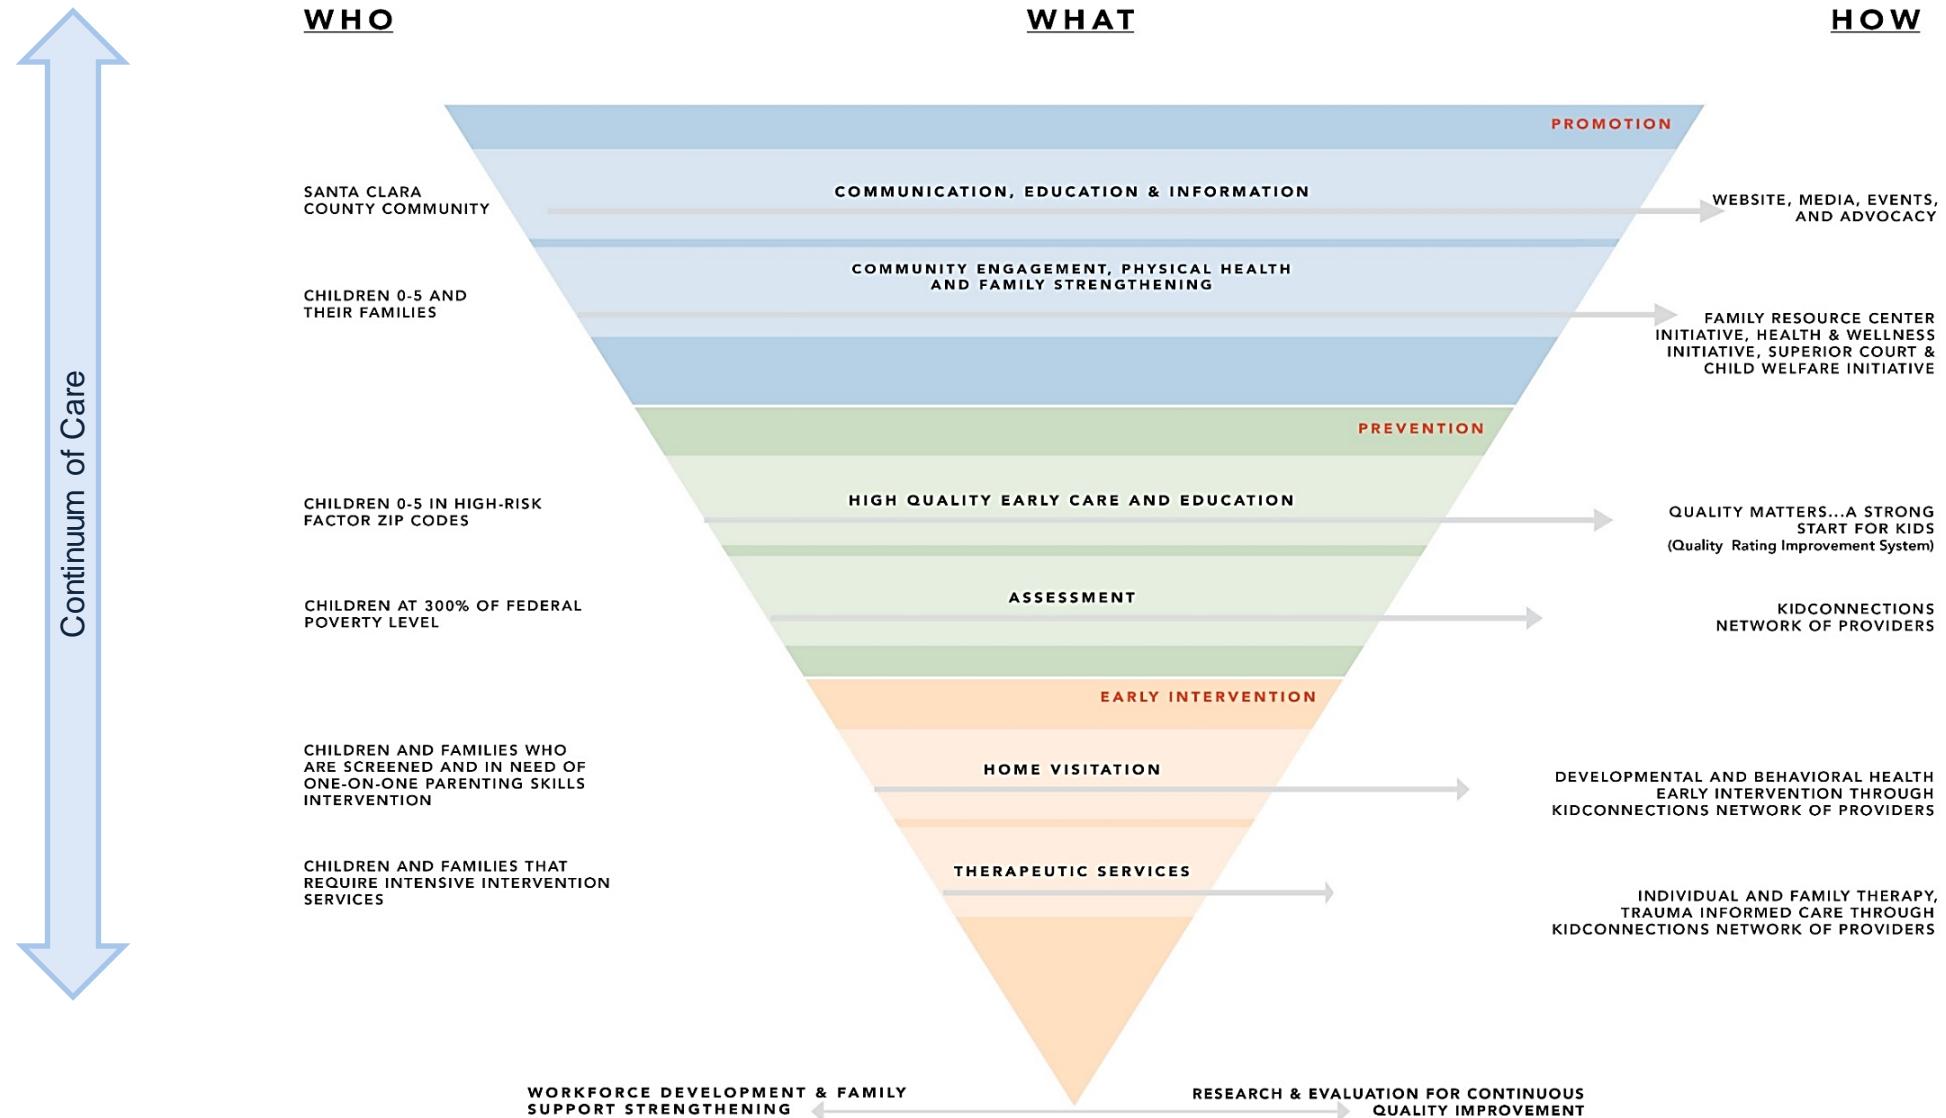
Continuum of Care

WHO

WHAT

HOW

PROMOTION

SANTA CLARA COUNTY COMMUNITY

COMMUNICATION, EDUCATION & INFORMATION

WEBSITE, MEDIA, EVENTS, AND ADVOCACY

CHILDREN 0-5 AND THEIR FAMILIES

COMMUNITY ENGAGEMENT, PHYSICAL HEALTH AND FAMILY STRENGTHENING

FAMILY RESOURCE CENTER INITIATIVE, HEALTH & WELLNESS INITIATIVE, SUPERIOR COURT & CHILD WELFARE INITIATIVE

PREVENTION

CHILDREN 0-5 IN HIGH-RISK FACTOR ZIP CODES

HIGH QUALITY EARLY CARE AND EDUCATION

QUALITY MATTERS...A STRONG START FOR KIDS (Quality Rating Improvement System)

CHILDREN AT 300% OF FEDERAL POVERTY LEVEL

ASSESSMENT

KIDCONNECTIONS NETWORK OF PROVIDERS

EARLY INTERVENTION

CHILDREN AND FAMILIES WHO ARE SCREENED AND IN NEED OF ONE-ON-ONE PARENTING SKILLS INTERVENTION

HOME VISITATION

DEVELOPMENTAL AND BEHAVIORAL HEALTH EARLY INTERVENTION THROUGH KIDCONNECTIONS NETWORK OF PROVIDERS

CHILDREN AND FAMILIES THAT REQUIRE INTENSIVE INTERVENTION SERVICES

THERAPEUTIC SERVICES

INDIVIDUAL AND FAMILY THERAPY, TRAUMA INFORMED CARE THROUGH KIDCONNECTIONS NETWORK OF PROVIDERS

WORKFORCE DEVELOPMENT & FAMILY SUPPORT STRENGTHENING

RESEARCH & EVALUATION FOR CONTINUOUS QUALITY IMPROVEMENT